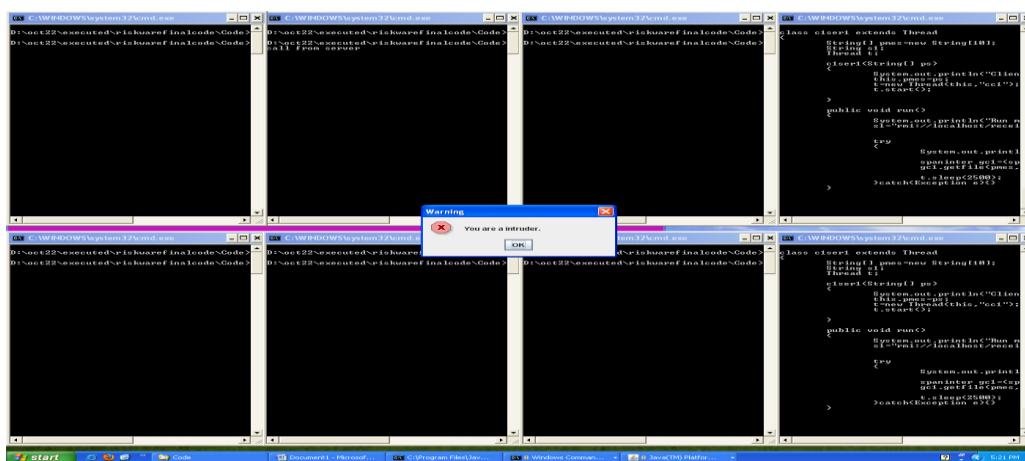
C:\WINDOWS\system32\cmd.exe
D:\oct22\executed\riskwarefinalcode\Code>

C:\WINDOWS\system32\cmd.exe
D:\oct22\executed\riskwarefinalcode\Code>
call from server

C:\WINDOWS\system32\cmd.exe
D:\oct22\executed\riskwarefinalcode\Code>

C:\WINDOWS\system32\cmd.exe
class ciser1 extends Thread
{
String[] pmes=new String[10];
String s1;
Thread t;

ciser1(String[] ps)
{
System.out.println("Clien
this.pmes=ps;
t=new Thread(this,"cc1");
t.start();

}
public void run()
{
System.out.println("Run m
s1="rmi://localhost/recei

try
{
System.out.printl

spaninter gc1=(sp
gc1.getfile(pmes,

t.sleep(2500);
}catch(Exception e){}
}

C:\WINDOWS\system32\cmd.exe
D:\oct22\executed\riskwarefinalcode\Code>

C:\WINDOWS\system32\cmd.exe
D:\oct22\executed\riskwarefi

D:\oct22\executed\riskwarefinalcode\Code>

Warning
You are a intruder.
OK

C:\WINDOWS\system32\cmd.exe
class ciser1 extends Thread
{
String[] pmes=new String[10];
String s1;
Thread t;

ciser1(String[] ps)
{
System.out.println("Clien
this.pmes=ps;
t=new Thread(this,"cc1");
t.start();

}
public void run()
{
System.out.println("Run m
s1="rmi://localhost/recei

try
{
System.out.printl

spaninter gc1=(sp
gc1.getfile(pmes,

t.sleep(2500);
}catch(Exception e){}
}

start | Code | Document1 - Microsof... | C:\Program Files\Jav... | 8 Windows Comman... | 8 Java(TM) Platfor... | 5:21 PM